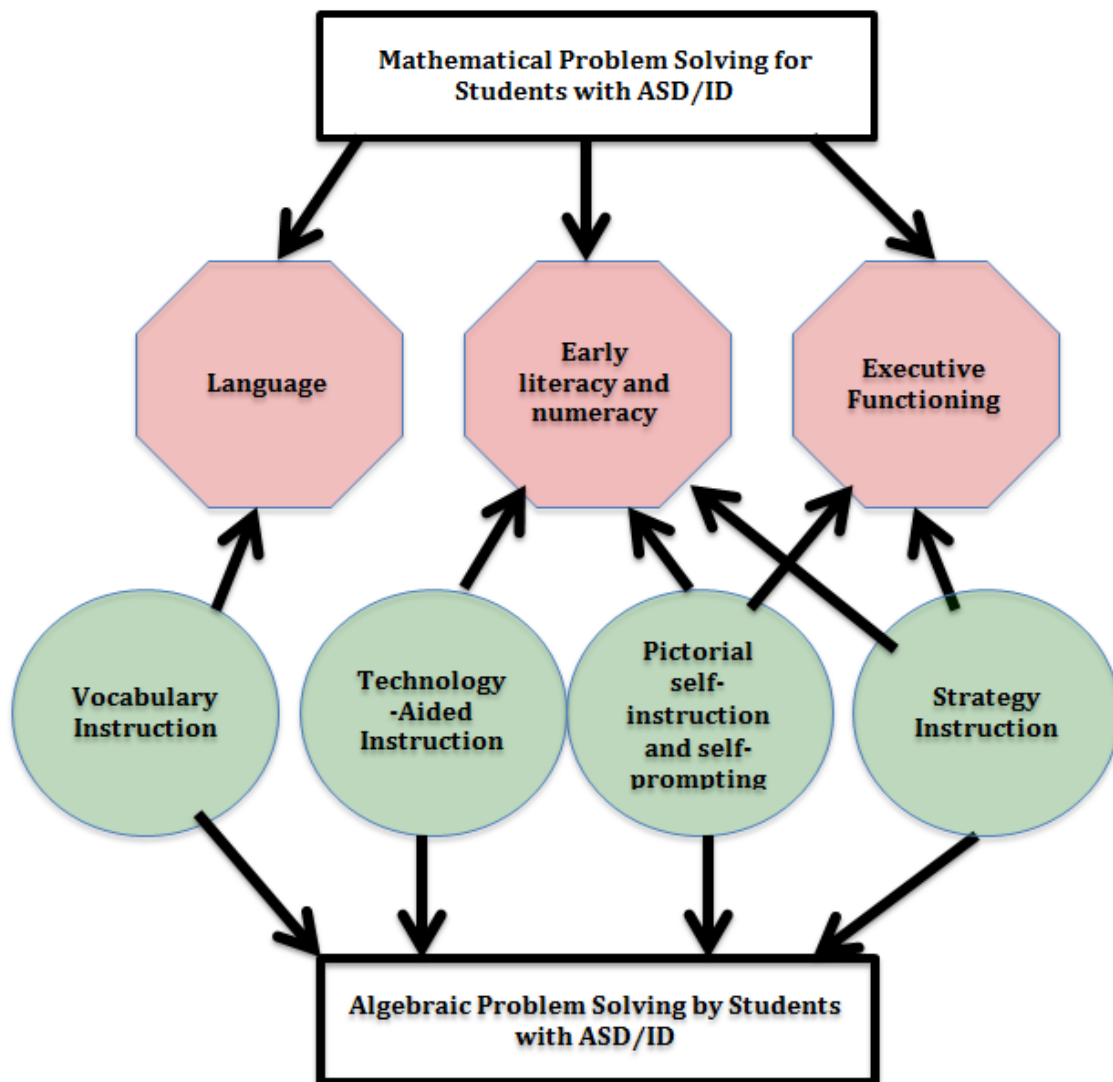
Mathematical Problem Solving for Students with ASD/ID

Language

Early literacy and numeracy

Executive Functioning

Vocabulary Instruction

Technology -Aided Instruction

Pictorial self-instruction and self-prompting

Strategy Instruction

Algebraic Problem Solving by Students with ASD/ID